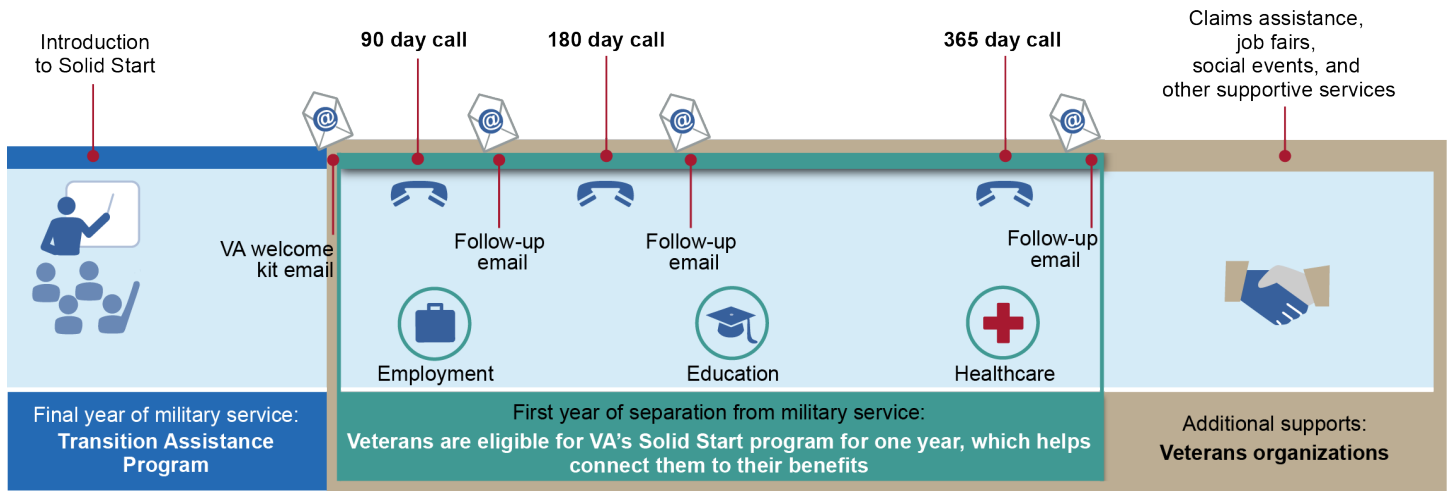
Introduction to Solid Start

90 day call

180 day call

365 day call

Claims assistance, job fairs, social events, and other supportive services

VA welcome kit email

Follow-up email

Follow-up email

Follow-up email

Employment

Education

Healthcare

Final year of military service:
**Transition Assistance Program**

First year of separation from military service:
**Veterans are eligible for VA's Solid Start program for one year, which helps connect them to their benefits**

Additional supports:
**Veterans organizations**